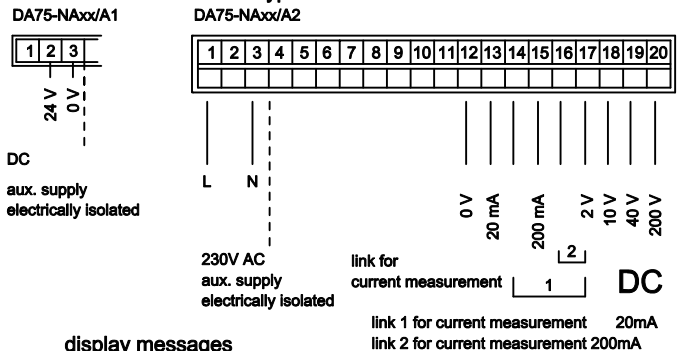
DA75-NAxx/A1

| 1 | 2 | 3 |
|---|---|---|

24 V
0 V

DC
aux. supply
electrically isolated

DA75-NAxx/A2

| 1 | 2 | 3 | 4 | 5 | 6 | 7 | 8 | 9 | 10 | 11 | 12 | 13 | 14 | 15 | 16 | 17 | 18 | 19 | 20 |
|---|---|---|---|---|---|---|---|---|---|---|---|---|---|---|---|---|---|---|---|

L
N

230V AC
aux. supply
electrically isolated

0 V
20 mA
200 mA
2 V
10 V
40 V
200 V

2

link for
current measurement
1

DC

link 1 for current measurement 20mA
link 2 for current measurement 200mA

display messages